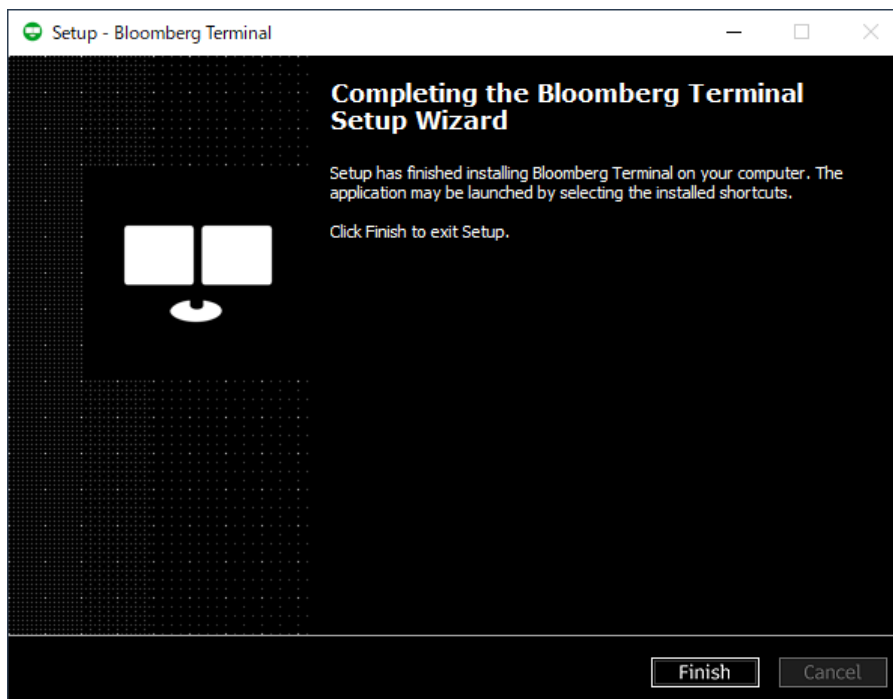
Setup - Bloomberg Terminal

Completing the Bloomberg Terminal Setup Wizard

Setup has finished installing Bloomberg Terminal on your computer. The application may be launched by selecting the installed shortcuts.

Click Finish to exit Setup.

Finish

Cancel